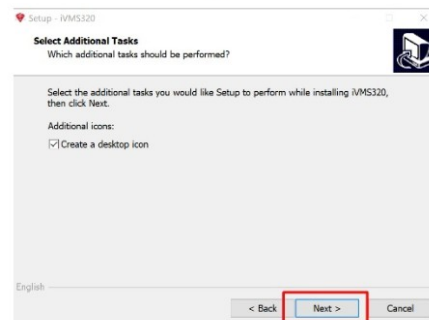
Setup - iVMS320

Select Additional Tasks
Which additional tasks should be performed?

Select the additional tasks you would like Setup to perform while installing iVMS320, then click Next.

Additional icons:

Create a desktop icon

English

< Back
Next >
Cancel